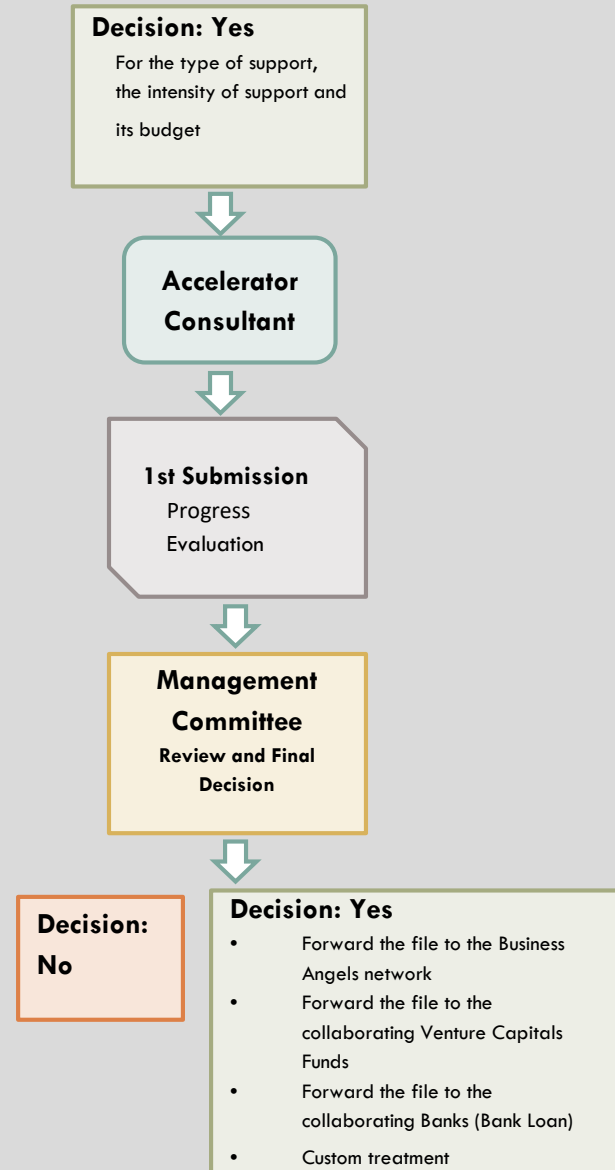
Decision: Yes
For the type of support, the intensity of support and its budget

Accelerator Consultant

1st Submission
Progress Evaluation

Management Committee
Review and Final Decision

Decision: No

Decision: Yes
• Forward the file to the Business Angels network
• Forward the file to the collaborating Venture Capitals Funds
• Forward the file to the collaborating Banks (Bank Loan)
• Custom treatment